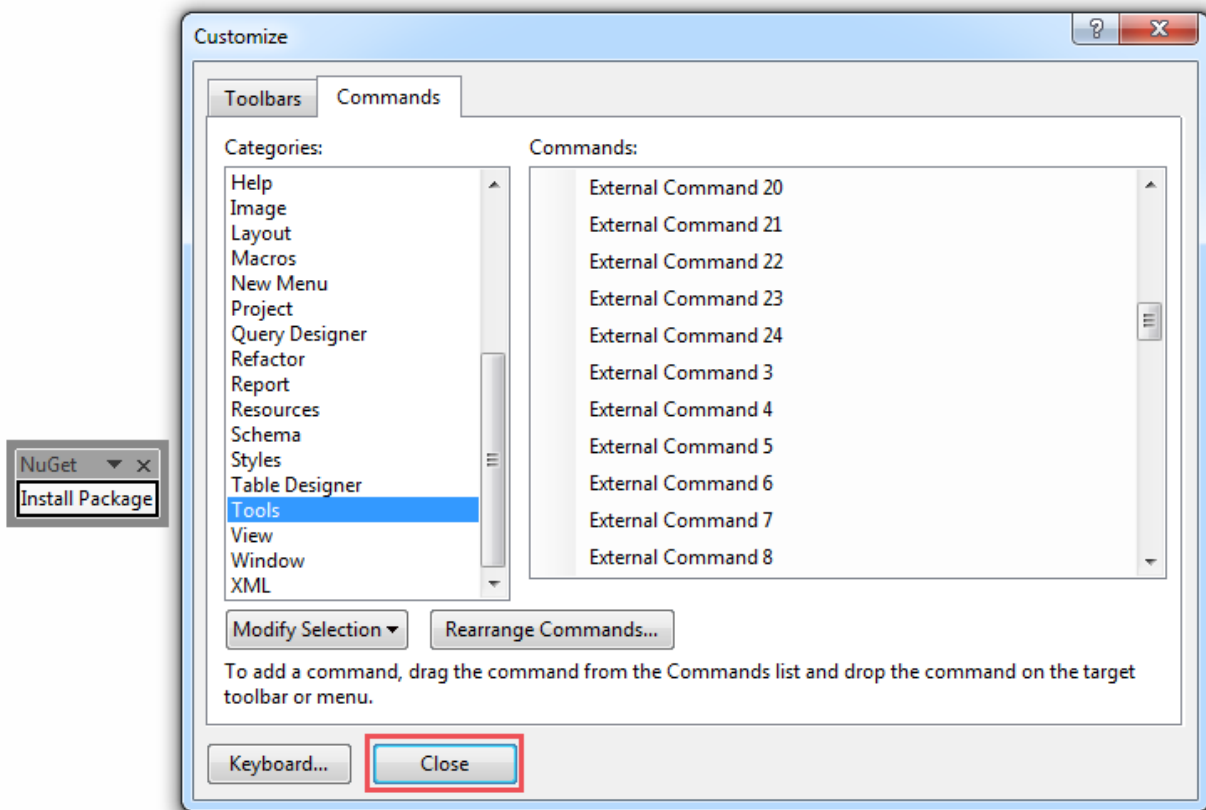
Customize

?
X

Toolbars
Commands

Categories:

Help
Image
Layout
Macros
New Menu
Project
Query Designer
Refactor
Report
Resources
Schema
Styles
Table Designer
Tools
View
Window
XML

Commands:

External Command 20
External Command 21
External Command 22
External Command 23
External Command 24
External Command 3
External Command 4
External Command 5
External Command 6
External Command 7
External Command 8

Modify Selection
Rearrange Commands...

To add a command, drag the command from the Commands list and drop the command on the target toolbar or menu.

Keyboard...
Close

NuGet
Install Package